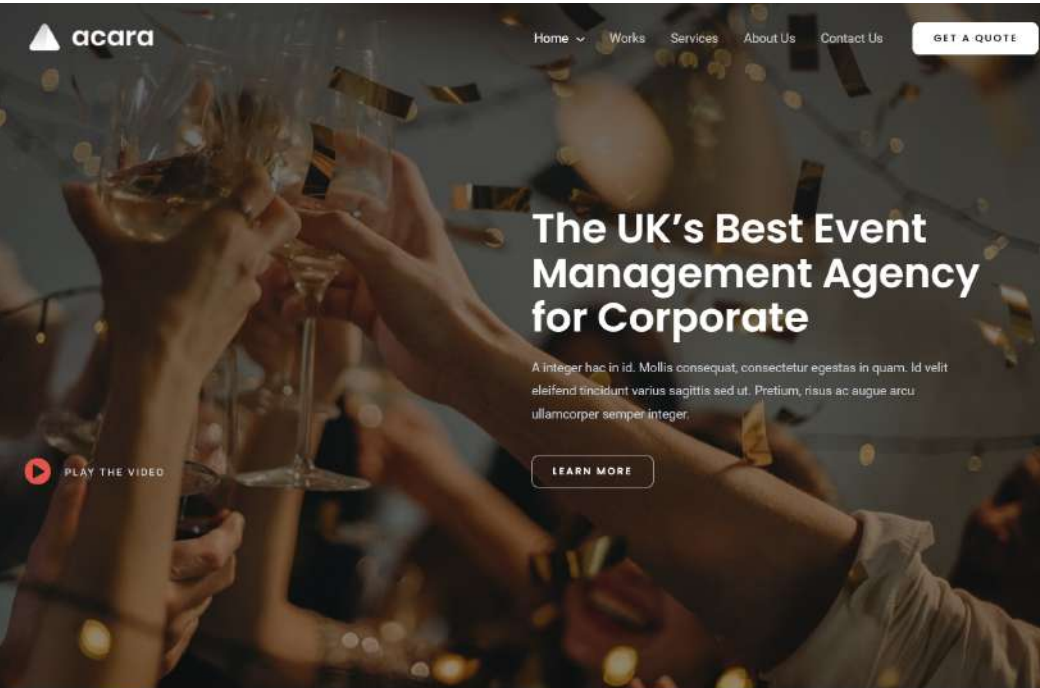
acara

Home Works Services About Us Contact Us GET A QUOTE

The UK's Best Event Management Agency for Corporate

A integer hac in id. Mollis consequat, consectetur egestas in quam. Id velit eleifend tincidunt varius sagittis sed ut. Pretium, risus ac augue arcu ullamcorper semper integer.

PLAY THE VIDEO

LEARN MORE